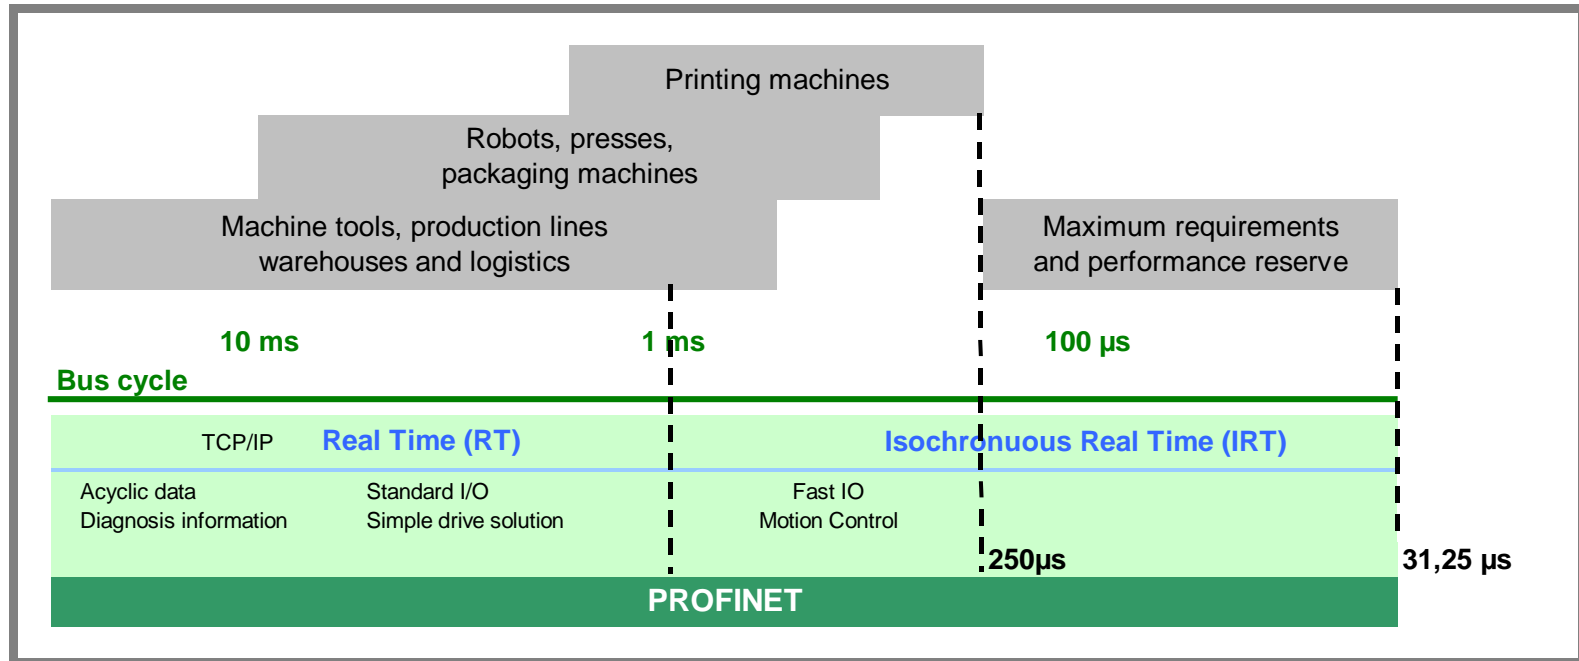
Printing machines

Robots, presses, packaging machines

Machine tools, production lines warehouses and logistics

Maximum requirements and performance reserve

10 ms

1 ms

100 µs

Bus cycle

TCP/IP

Real Time (RT)

Isochronuous Real Time (IRT)

Acyclic data
Diagnosis information

Standard I/O
Simple drive solution

Fast IO
Motion Control

250µs

31,25 µs

PROFINET